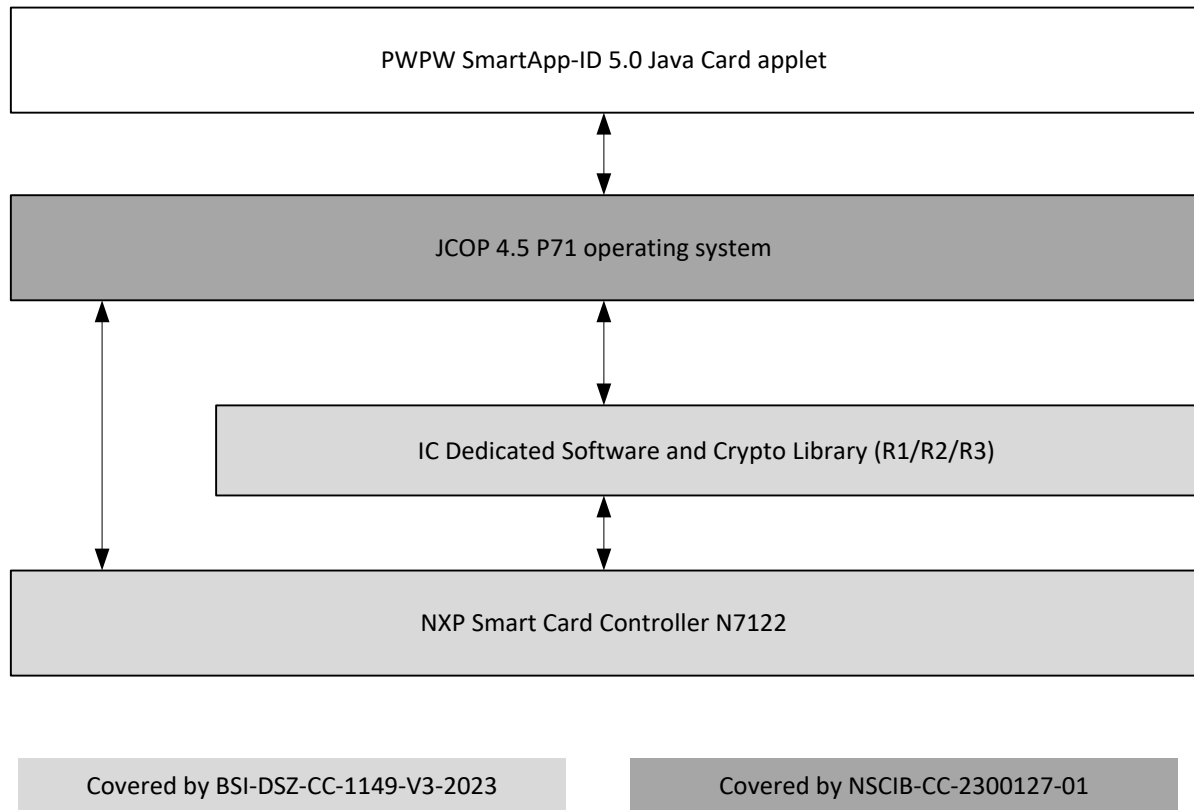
PWPW SmartApp-ID 5.0 Java Card applet

JCOP 4.5 P71 operating system

IC Dedicated Software and Crypto Library (R1/R2/R3)

NXP Smart Card Controller N7122

Covered by BSI-DSZ-CC-1149-V3-2023

Covered by NSCIB-CC-2300127-01